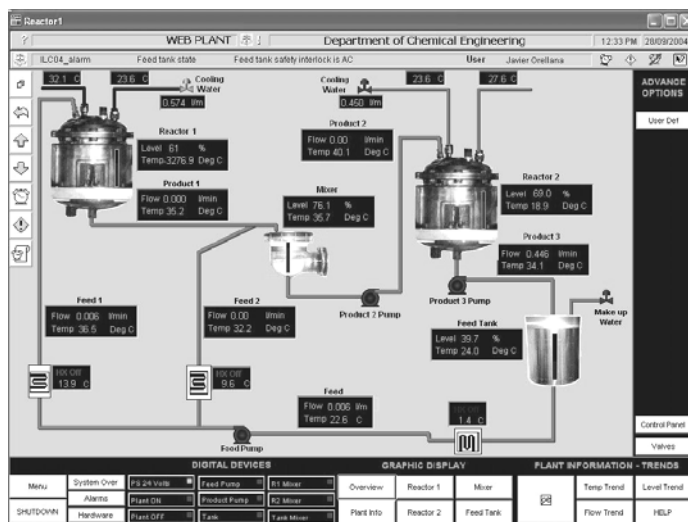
Reactor1

WEB PLANT

Department of Chemical Engineering

12:33 PM 28/09/2004

ILC04_alarm

Feed tank state

Feed tank safety interlock is AC

User Javier Orellana

32.1 C

23.6 C

Cooling Water

0.574 l/m

Cooling Water

0.450 l/m

23.6 C

27.6 C

ADVANCE OPTIONS

User Def

Reactor 1

Level 61 %

Temp -3276.9 Deg C

Product 2

Flow 0.00 l/min

Temp 40.1 Deg C

Product 1

Flow 0.000 l/min

Temp 35.2 Deg C

Mixer

Level 76.1 %

Temp 35.7 Deg C

Reactor 2

Level 69.0 %

Temp 18.9 Deg C

Product 3

Flow 0.446 l/min

Temp 34.1 Deg C

Product 3 Pump

Product 2 Pump

Make up Water

Feed 1

Flow 0.006 l/min

Temp 36.5 Deg C

Feed 2

Flow 0.00 l/min

Temp 32.2 Deg C

Feed Tank

Level 39.7 %

Temp 24.0 Deg C

HX Off

13.9 C

HX Off

9.6 C

Feed

Flow 0.006 l/m

Temp 22.6 C

1.4 C

Feed Pump

Control Panel

Valves

DIGITAL DEVICES

GRAPHIC DISPLAY

PLANT INFORMATION - TRENDS

Menu

System Over

Alarms

Hardware

SHUTDOWN

PS 24 Volts

Plant ON

Plant OFF

Feed Pump

Product Pump

Tank

R1 Mixer

R2 Mixer

Tank Mixer

Overview

Plant Info

Reactor 1

Reactor 2

Mixer

Feed Tank

Temp Trend

Flow Trend

Level Trend

HELP